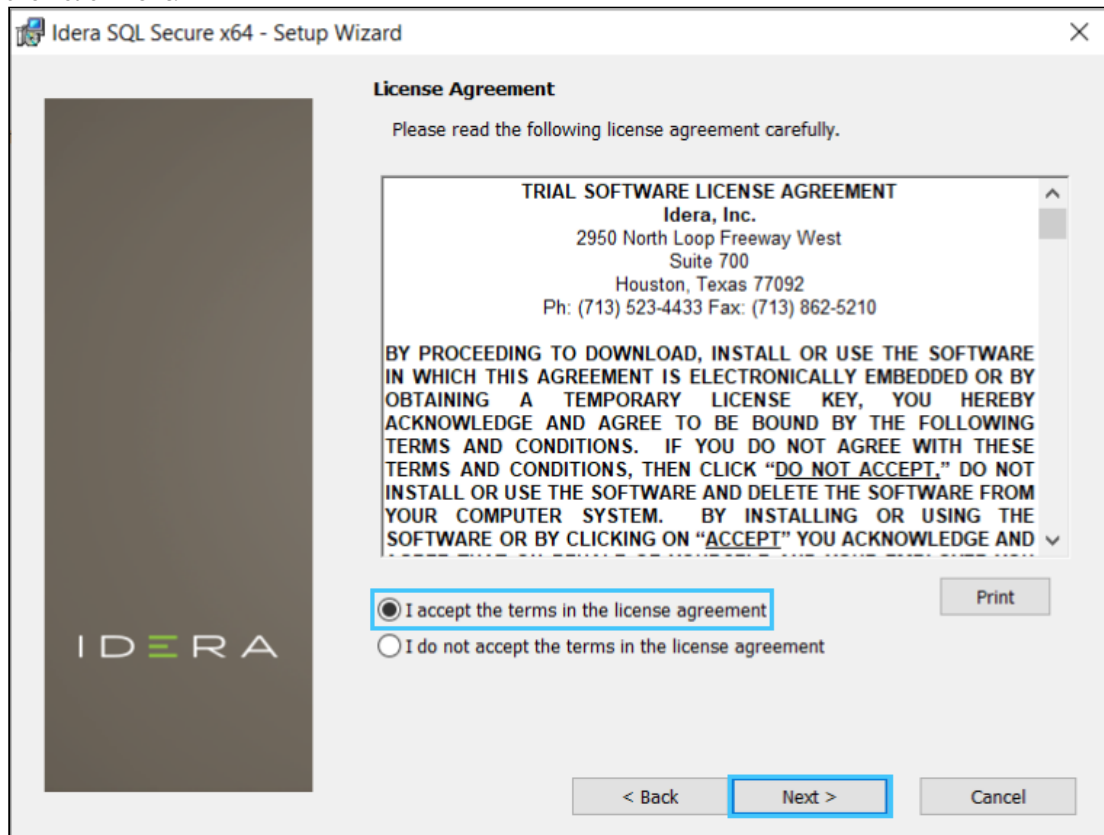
Idera SQL Secure x64 - Setup Wizard

×

License Agreement

Please read the following license agreement carefully.

TRIAL SOFTWARE LICENSE AGREEMENT
Idera, Inc.
2950 North Loop Freeway West
Suite 700
Houston, Texas 77092
Ph: (713) 523-4433 Fax: (713) 862-5210

BY PROCEEDING TO DOWNLOAD, INSTALL OR USE THE SOFTWARE IN WHICH THIS AGREEMENT IS ELECTRONICALLY EMBEDDED OR BY OBTAINING A TEMPORARY LICENSE KEY, YOU HEREBY ACKNOWLEDGE AND AGREE TO BE BOUND BY THE FOLLOWING TERMS AND CONDITIONS. IF YOU DO NOT AGREE WITH THESE TERMS AND CONDITIONS, THEN CLICK "DO NOT ACCEPT," DO NOT INSTALL OR USE THE SOFTWARE AND DELETE THE SOFTWARE FROM YOUR COMPUTER SYSTEM. BY INSTALLING OR USING THE SOFTWARE OR BY CLICKING ON "ACCEPT" YOU ACKNOWLEDGE AND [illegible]

IDERA

I accept the terms in the license agreement

I do not accept the terms in the license agreement

Print

< Back

Next >

Cancel